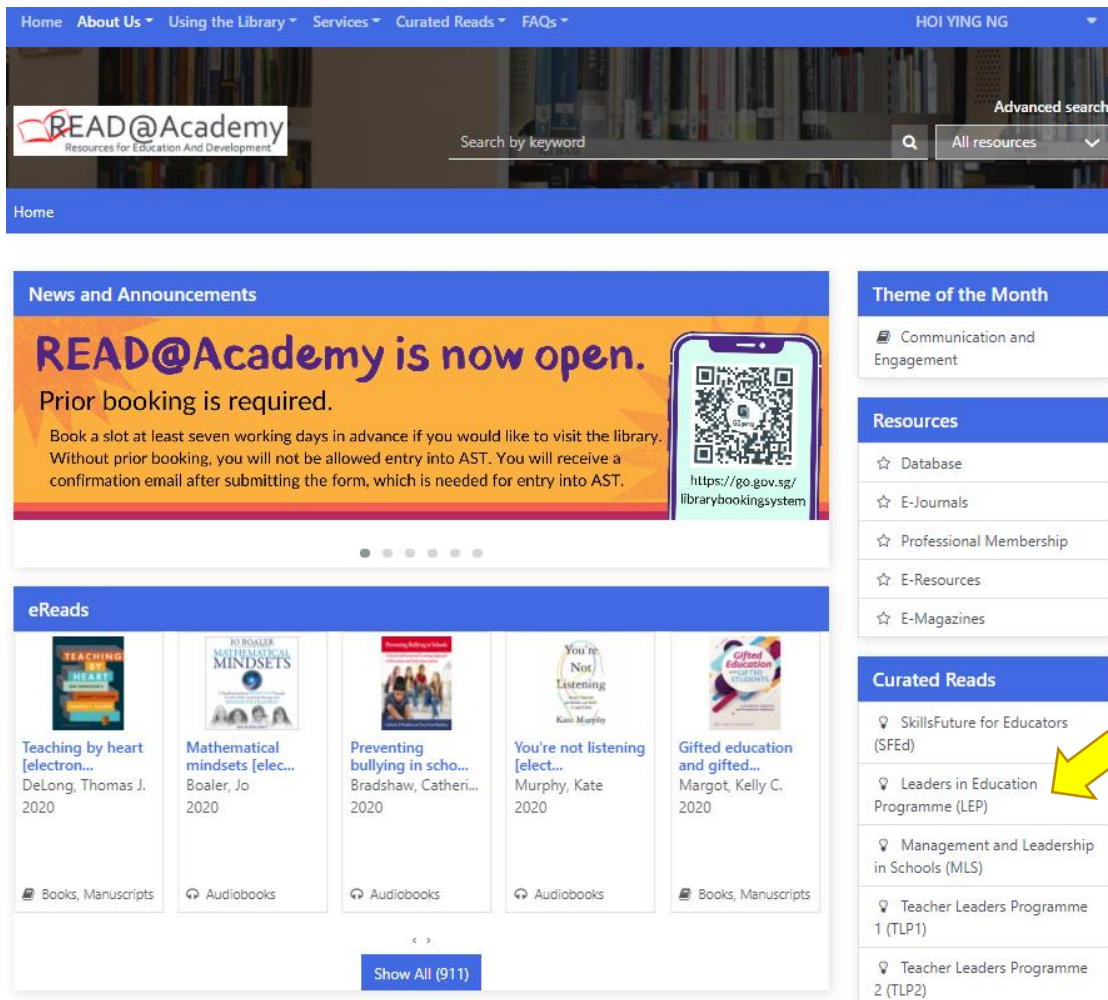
Home About Us Using the Library Services Curated Reads FAQs HOI YING NG

READ@Academy
Resources for Education And Development

Advanced search

Search by keyword

All resources

Home

News and Announcements

READ@Academy is now open.

Prior booking is required.

Book a slot at least seven working days in advance if you would like to visit the library. Without prior booking, you will not be allowed entry into AST. You will receive a confirmation email after submitting the form, which is needed for entry into AST.

https://go.gov.sg/librarybookingsystem

eReads

Teaching by heart [electron...
DeLong, Thomas J.
2020
Books, Manuscripts

Mathematical mindsets [elec...
Boaler, Jo
2020
Audiobooks

Preventing bullying in scho...
Bradshaw, Catheri...
2020
Audiobooks

You're not listening [elect...
Murphy, Kate
2020
Audiobooks

Gifted education and gifted...
Margot, Kelly C.
2020
Books, Manuscripts

Show All (911)

Theme of the Month

Communication and Engagement

Resources

Database

E-Journals

Professional Membership

E-Resources

E-Magazines

Curated Reads

SkillsFuture for Educators (SFEd)

Leaders in Education Programme (LEP)

Management and Leadership in Schools (MLS)

Teacher Leaders Programme 1 (TLP1)

Teacher Leaders Programme 2 (TLP2)